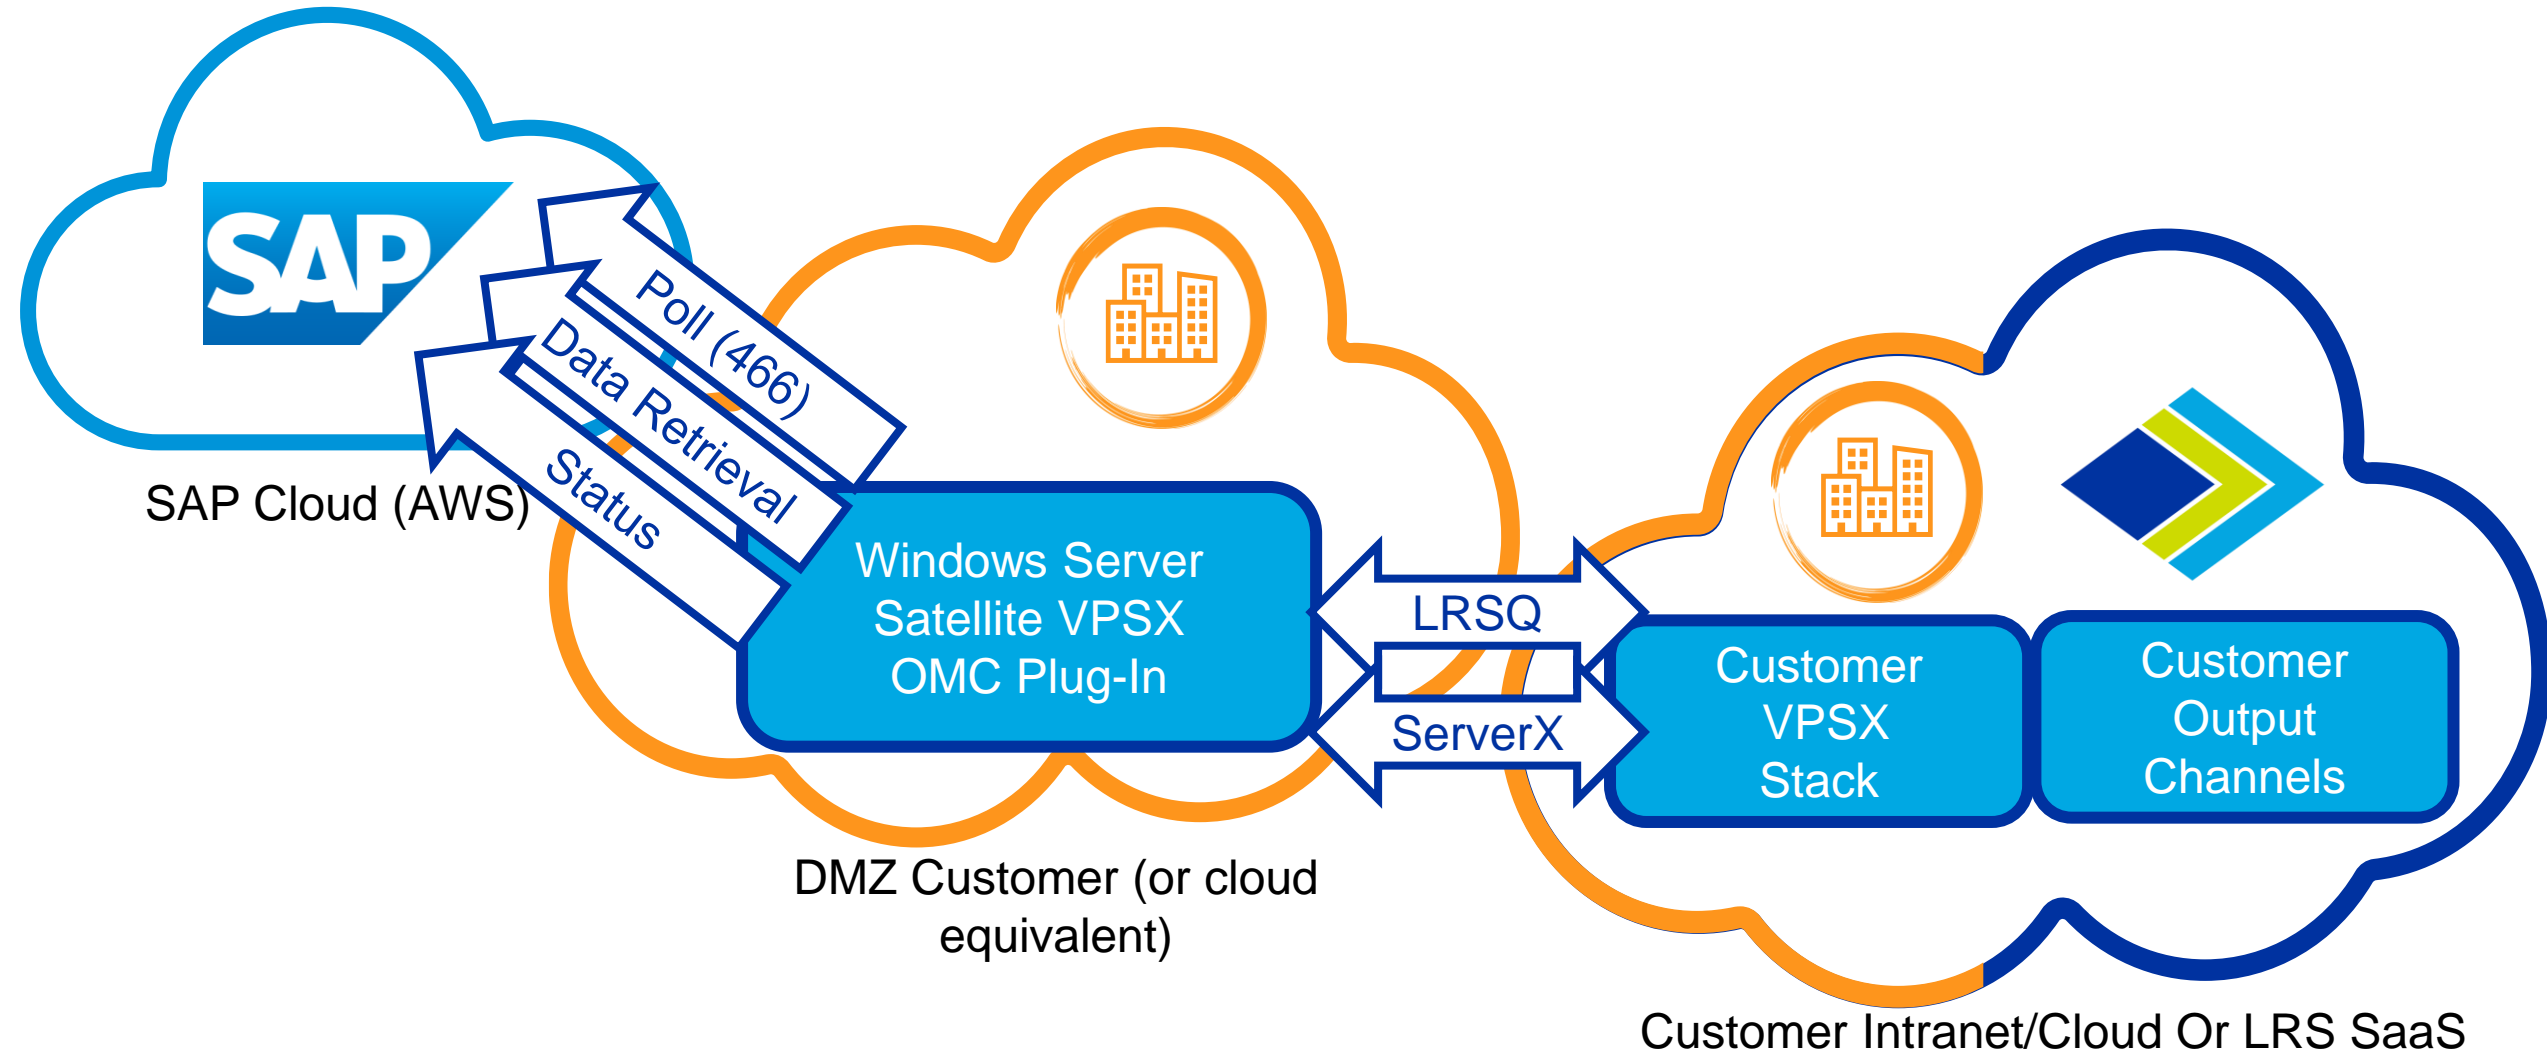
SAP

SAP Cloud (AWS)

Poll (466)

Data Retrieval

Status

Windows Server Satellite VPSX OMC Plug-In

LRSQ

ServerX

DMZ Customer (or cloud equivalent)

Customer VPSX Stack

Customer Output Channels

Customer Intranet/Cloud Or LRS SaaS